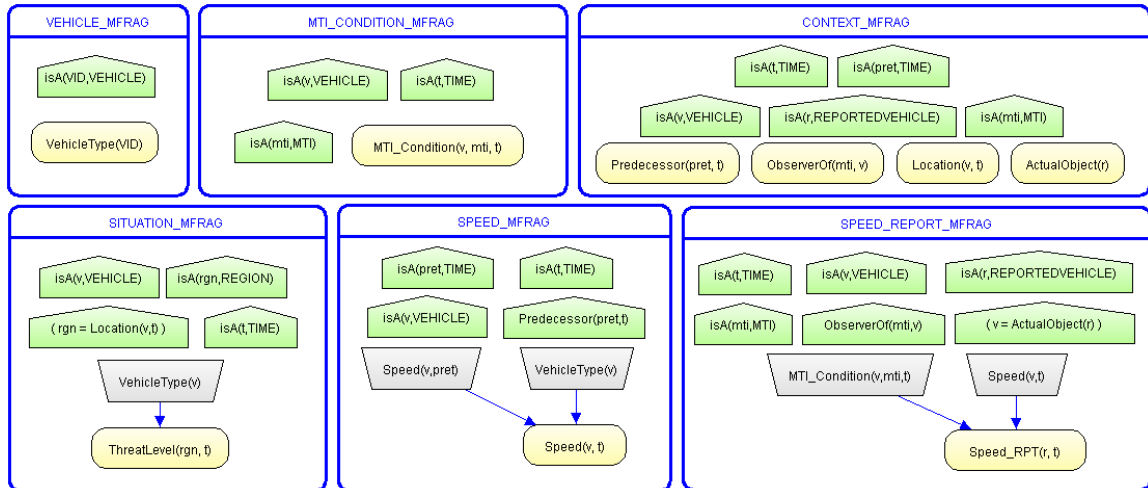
VEHICLE_MFRAG

isA(VID,VEHICLE)

VehicleType(VID)

MTI_CONDITION_MFRAG

isA(v,VEHICLE)

isA(t,TIME)

isA(mti,MTI)

MTI_Condition(v, mti, t)

CONTEXT_MFRAG

isA(t,TIME)

isA(pret,TIME)

isA(v,VEHICLE)

isA(r,REPORTEDVEHICLE)

isA(mti,MTI)

Predecessor(pret, t)

ObserverOf(mti, v)

Location(v, t)

ActualObject(r)

SITUATION_MFRAG

isA(v,VEHICLE)

isA(rgn,REGION)

( rgn = Location(v,t) )

isA(t,TIME)

VehicleType(v)

ThreatLevel(rgn, t)

SPEED_MFRAG

isA(pret,TIME)

isA(t,TIME)

isA(v,VEHICLE)

Predecessor(pret,t)

Speed(v,pret)

VehicleType(v)

Speed(v, t)

SPEED_REPORT_MFRAG

isA(t,TIME)

isA(v,VEHICLE)

isA(r,REPORTEDVEHICLE)

isA(mti,MTI)

ObserverOf(mti,v)

( v = ActualObject(r) )

MTI_Condition(v,mti,t)

Speed(v,t)

Speed_RPT(r, t)